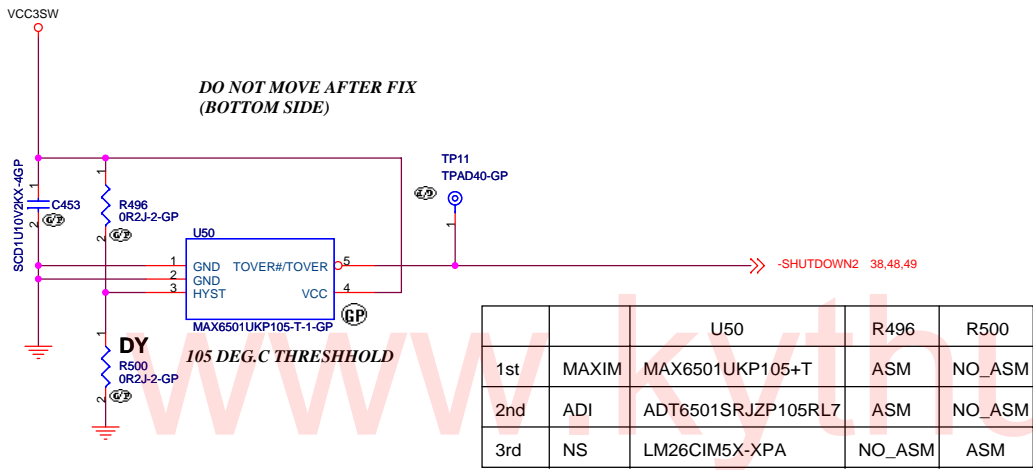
VCC3SW

DO NOT MOVE AFTER FIX
(BOTTOM SIDE)

TP11
TPAD40-GP

1
C453
2
SCD1U10V2KX-4GP

1
R496
0R2J-2-GP
2

U50
1 GND
2 GND
3 HYST
TOVER#/TOVER 5
VCC 4
MAX6501UKP105-T-1-GP

-SHUTDOWN2 38,48,49

1
DY
R500
0R2J-2-GP
2

105 DEG.C THRESHHOLD

| | | U50 | R496 | R500 |
|---|---|---|---|---|
| 1st | MAXIM | MAX6501UKP105+T | ASM | NO_ASM |
| 2nd | ADI | ADT6501SRJZP105RL7 | ASM | NO_ASM |
| 3rd | NS | LM26CIM5X-XPA | NO_ASM | ASM |

www.kythu